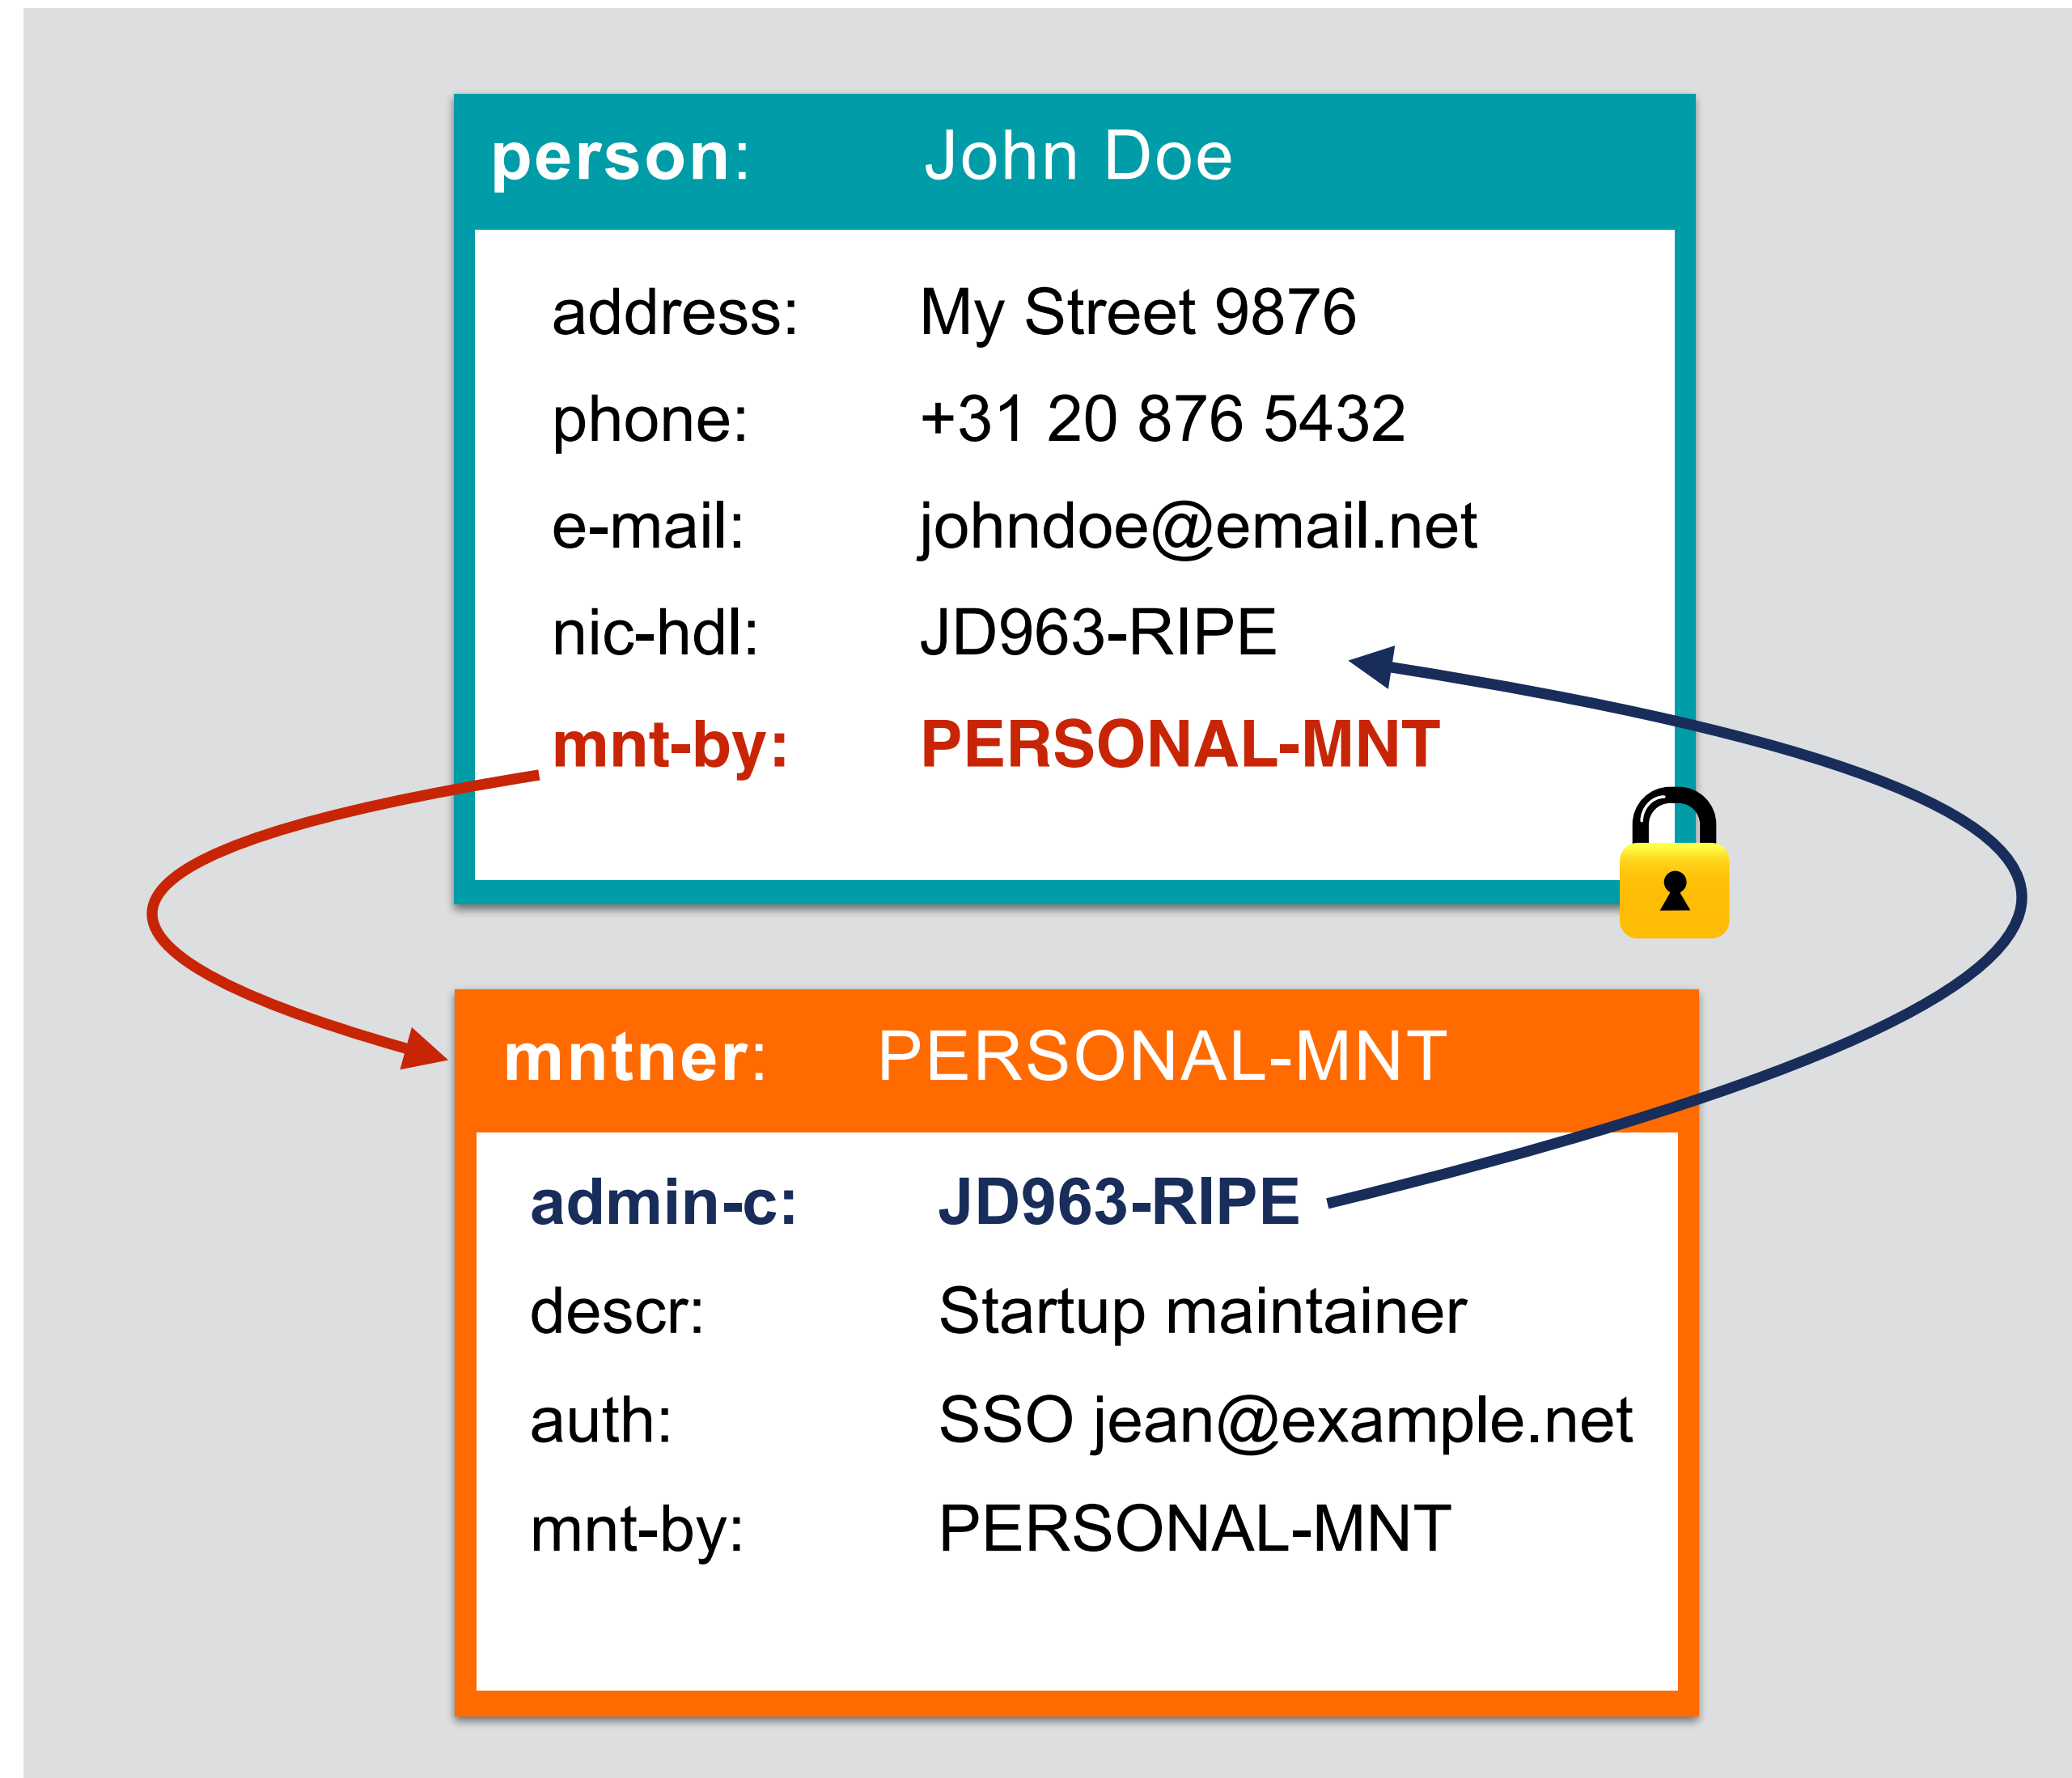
person: John Doe

address: My Street 9876
phone: +31 20 876 5432
e-mail: johndoe@email.net
nic-hdl: JD963-RIPE
mnt-by: PERSONAL-MNT

mntner: PERSONAL-MNT

admin-c: JD963-RIPE
descr: Startup maintainer
auth: SSO jean@example.net
mnt-by: PERSONAL-MNT